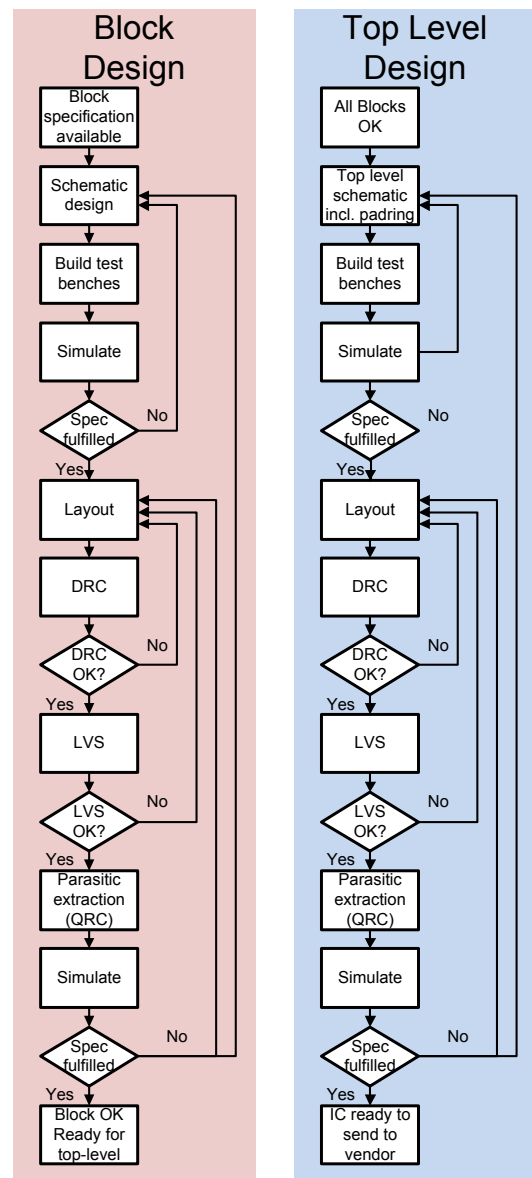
Block Design

Block specification available

Schematic design

Build test benches

Simulate

Spec fulfilled

No

Yes

Layout

DRC

DRC OK?

No

Yes

LVS

LVS OK?

No

Yes

Parasitic extraction (QRC)

Simulate

Spec fulfilled

No

Yes

Block OK Ready for top-level

Top Level Design

All Blocks OK

Top level schematic incl. padring

Build test benches

Simulate

Spec fulfilled

No

Yes

Layout

DRC

DRC OK?

No

Yes

LVS

LVS OK?

No

Yes

Parasitic extraction (QRC)

Simulate

Spec fulfilled

No

Yes

IC ready to send to vendor